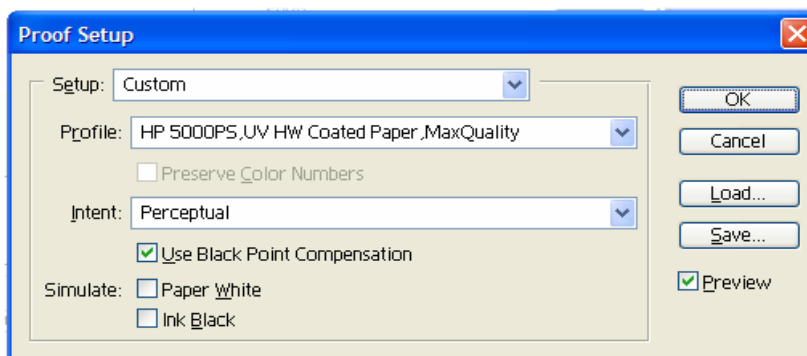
Proof Setup

Setup: Custom

Profile: HP 5000PS,UV HW Coated Paper,MaxQuality

Preserve Color Numbers

Intent: Perceptual

Use Black Point Compensation

Simulate: Paper White

Ink Black

OK

Cancel

Load...

Save...

Preview